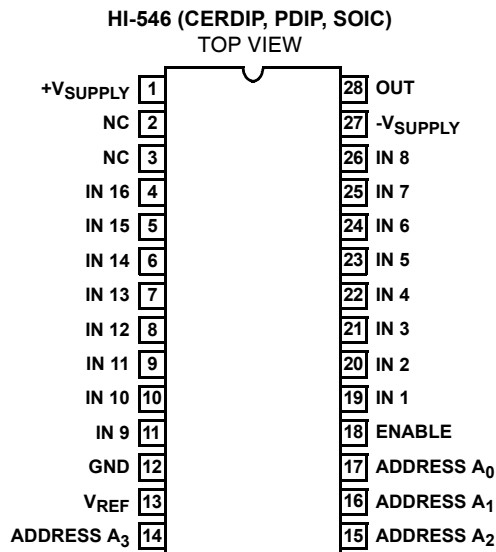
HI-546 (CERDIP, PDIP, SOIC)
TOP VIEW

$+V_{SUPPLY}$ 1
NC 2
NC 3
IN 16 4
IN 15 5
IN 14 6
IN 13 7
IN 12 8
IN 11 9
IN 10 10
IN 9 11
GND 12
$V_{REF}$ 13
ADDRESS $A_3$ 14

28 OUT
27 $-V_{SUPPLY}$
26 IN 8
25 IN 7
24 IN 6
23 IN 5
22 IN 4
21 IN 3
20 IN 2
19 IN 1
18 ENABLE
17 ADDRESS $A_0$
16 ADDRESS $A_1$
15 ADDRESS $A_2$